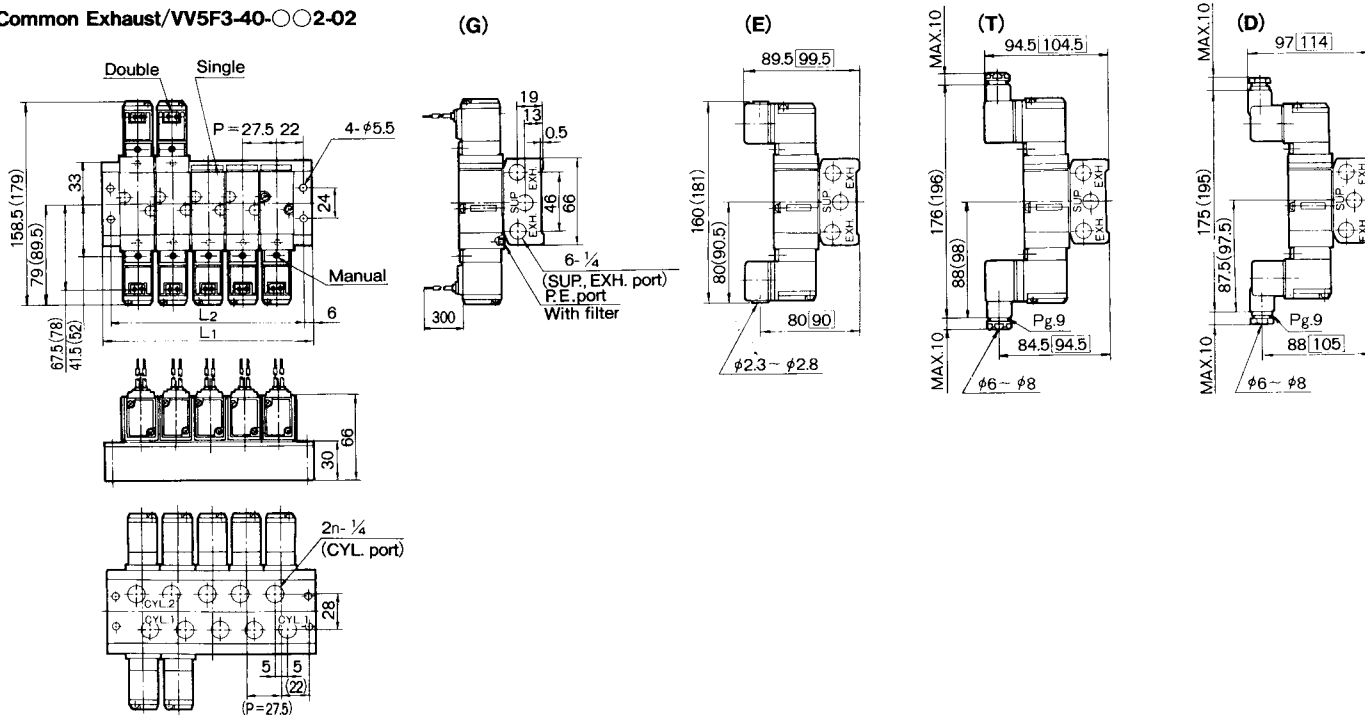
Common Exhaust/VV5F3-40-○○2-02

Double
Single
P = 27.5 22
4- $\phi$5.5
33
24
158.5 (179)
79 (89.5)
Manual
67.5 (78)
41.5 (52)
L2
L1
6

66
30

2n- $\frac{1}{4}$
(CYL. port)
CYL.2
CYL.1
CYL.1
28
5
5
(22)
(P = 27.5)

(G)
19
13
0.5
46
66
SUP
EXH
EXH
6- $\frac{1}{4}$
(SUP., EXH. port)
P.E. port
With filter
300

(E)
89.5 99.5
160 (181)
80 (90.5)
SUP
EXH
EXH
80 90
$\phi$2.3 ~ $\phi$2.8

(T)
MAX.10
94.5 104.5
176 (196)
88 (98)
SUP
EXH
EXH
Pg.9
84.5 94.5
MAX.10
$\phi$6 ~ $\phi$8

(D)
MAX.10
97 114
175 (195)
87.5 (97.5)
SUP
EXH
EXH
Pg.9
88 105
MAX.10
$\phi$6 ~ $\phi$8